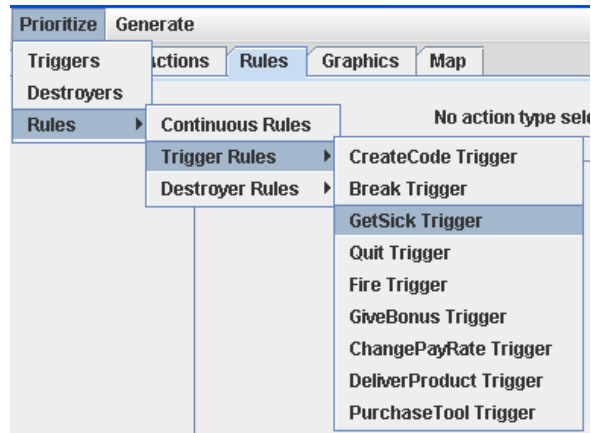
Prioritize Generate

Triggers
Destroyers
Rules

ctions Rules Graphics Map

Continuous Rules
Trigger Rules
Destroyer Rules

No action type sele

CreateCode Trigger
Break Trigger
GetSick Trigger
Quit Trigger
Fire Trigger
GiveBonus Trigger
ChangePayRate Trigger
DeliverProduct Trigger
PurchaseTool Trigger